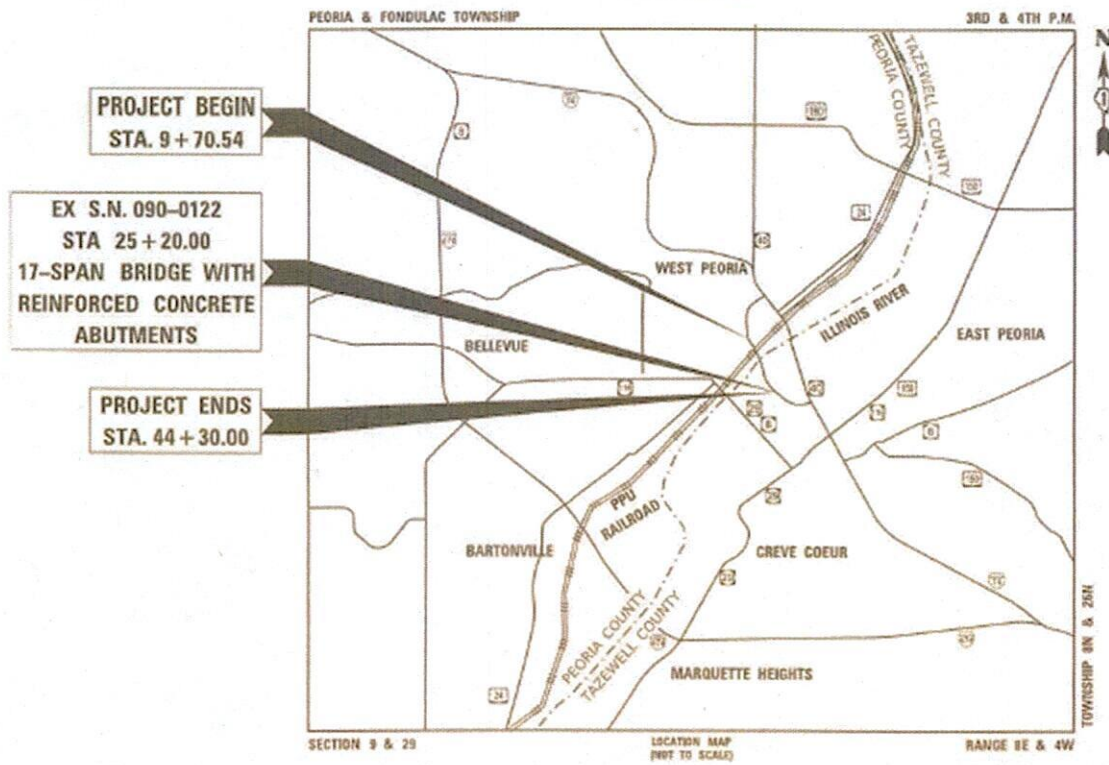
PEORIA & FONDULAC TOWNSHIP

3RD & 4TH P.M.

N

PROJECT BEGIN
STA. 9 + 70.54

EX S.N. 090–0122
STA 25 + 20.00
17–SPAN BRIDGE WITH
REINFORCED CONCRETE
ABUTMENTS

PROJECT ENDS
STA. 44 + 30.00

PEORIA COUNTY

TAZEWELL COUNTY

WEST PEORIA

ILLINOIS RIVER

EAST PEORIA

BELLEVUE

PPU RAILROAD

BARTONVILLE

CREVE COEUR

PEORIA COUNTY

TAZEWELL COUNTY

MARQUETTE HEIGHTS

TOWNSHIP 8N & 26N

SECTION 9 & 29

LOCATION MAP
(NOT TO SCALE)

RANGE 8E & 4W